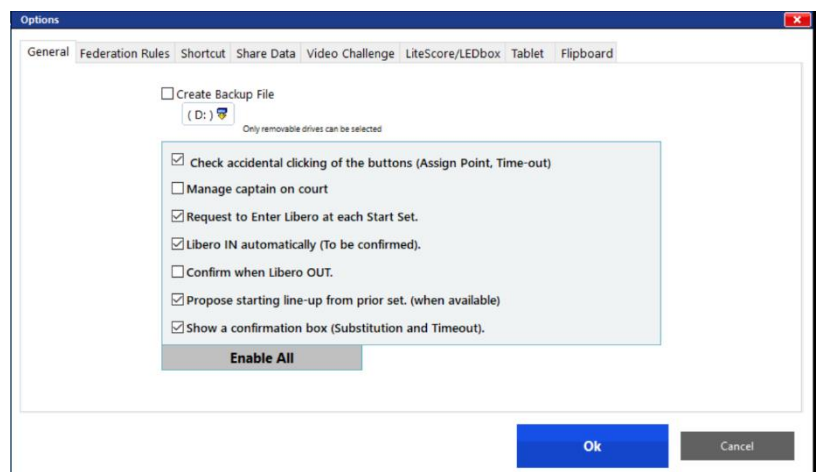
Options

General | Federation Rules | Shortcut | Share Data | Video Challenge | LiteScore/LEDbox | Tablet | Flipboard

☐ Create Backup File
( D: )
Only removable drives can be selected

☑ Check accidental clicking of the buttons (Assign Point, Time-out)
☐ Manage captain on court
☑ Request to Enter Libero at each Start Set.
☑ Libero IN automatically (To be confirmed).
☐ Confirm when Libero OUT.
☑ Propose starting line-up from prior set. (when available)
☑ Show a confirmation box (Substitution and Timeout).

Enable All

Ok

Cancel